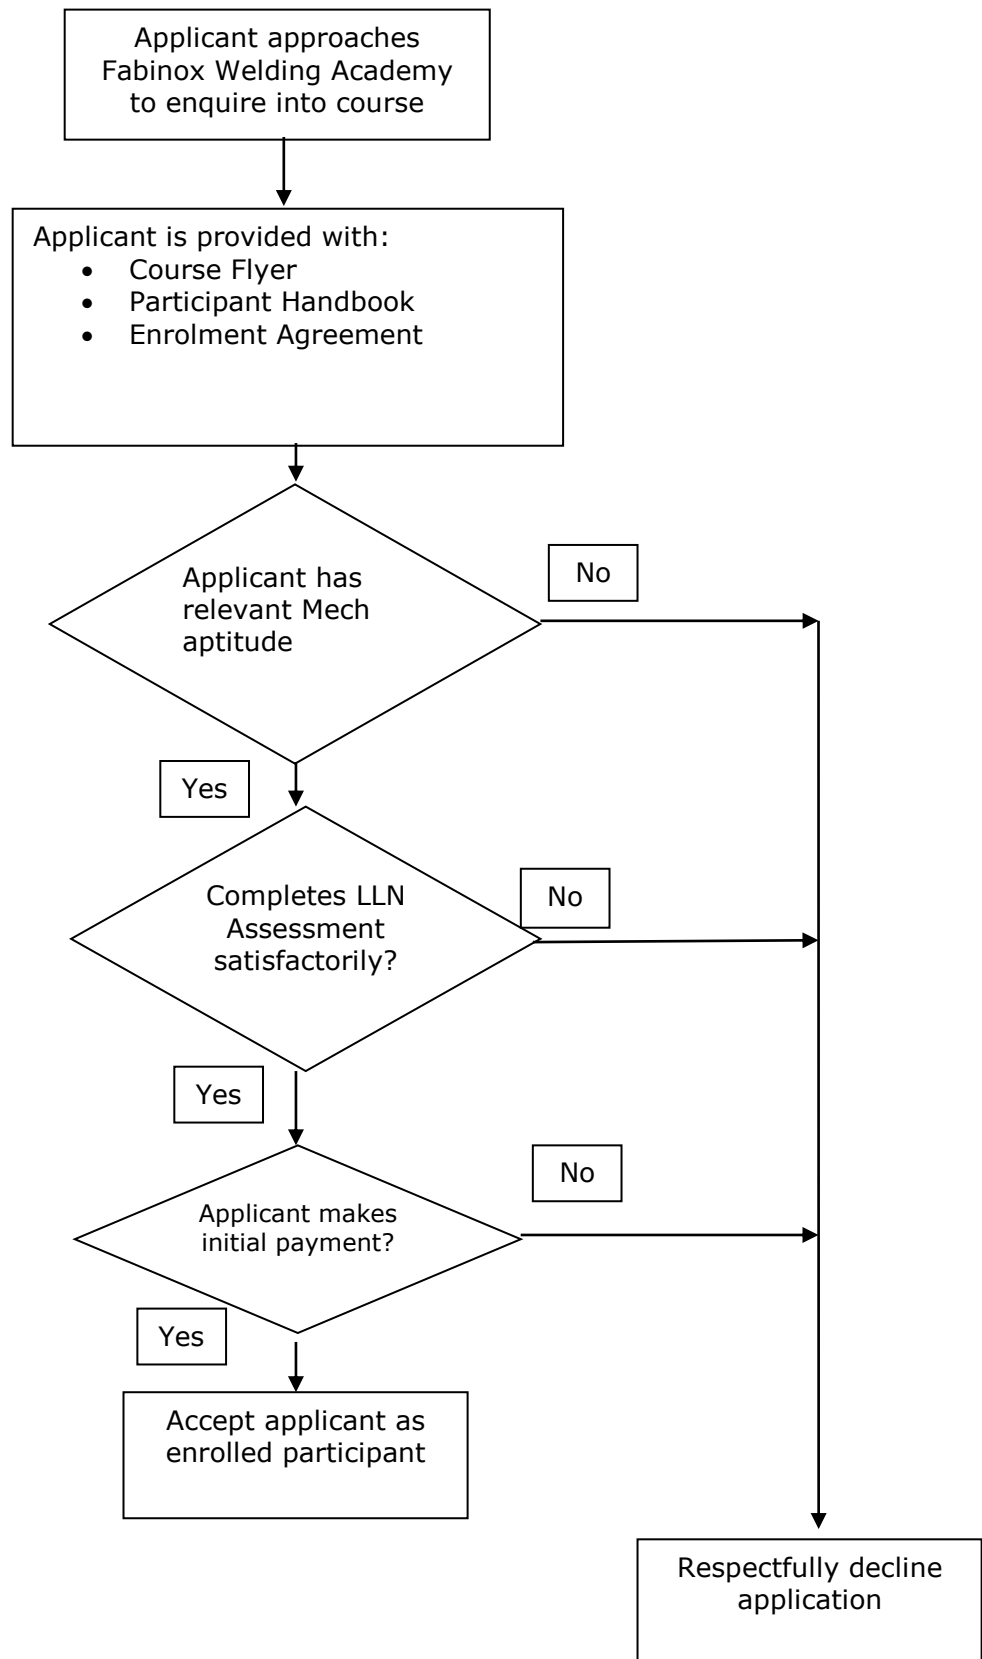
Applicant approaches Fabinox Welding Academy to enquire into course

Applicant is provided with:
- Course Flyer
- Participant Handbook
- Enrolment Agreement

Applicant has relevant Mech aptitude

No

Yes

Completes LLN Assessment satisfactorily?

No

Yes

Applicant makes initial payment?

No

Yes

Accept applicant as enrolled participant

Respectfully decline application